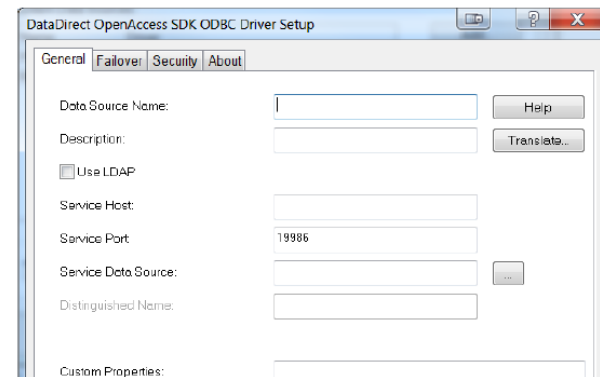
DataDirect OpenAccess SDK ODBC Driver Setup

General | Failover | Security | About

Data Source Name:
Help

Description:
Translate...

Use LDAP

Service Host:

Service Port: 19986

Service Data Source:
...

Distinguished Name:

Custom Properties: